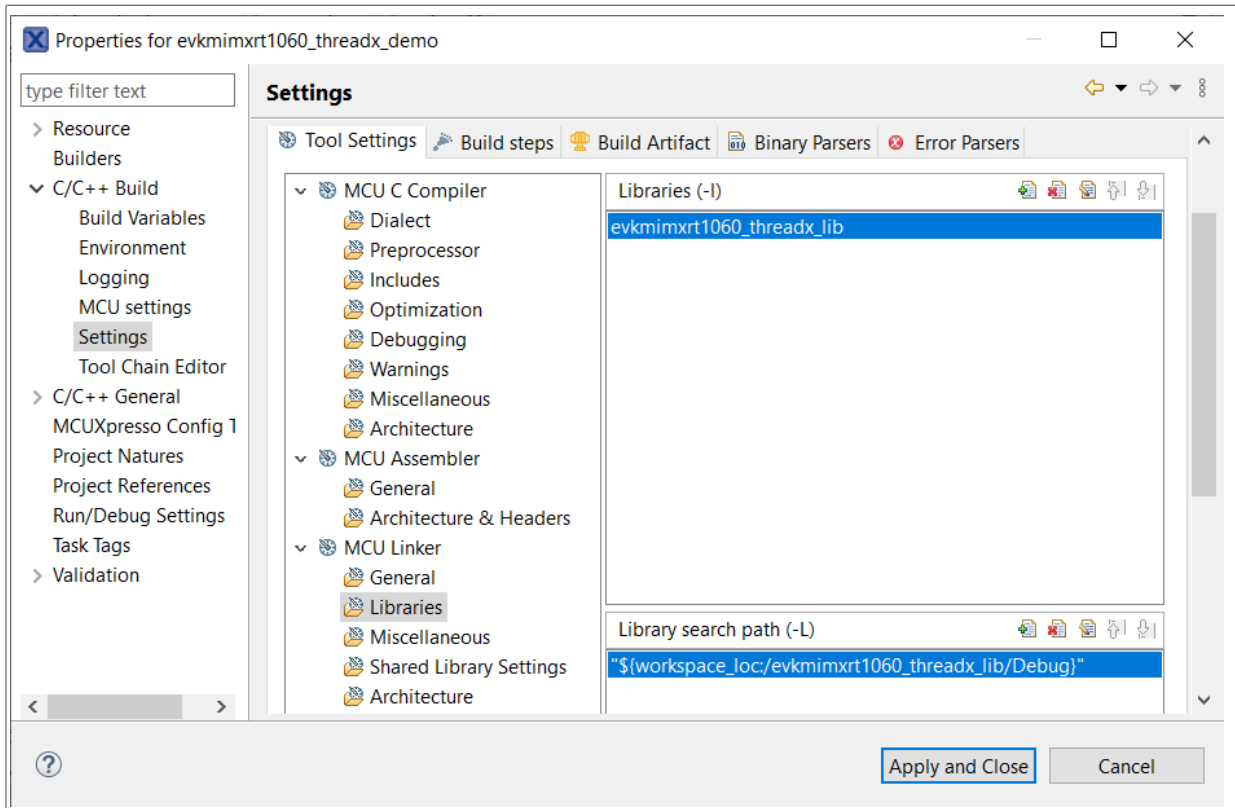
Properties for evkmimxrt1060_threadx_demo

type filter text

Resource
Builders
C/C++ Build
Build Variables
Environment
Logging
MCU settings
Settings
Tool Chain Editor
C/C++ General
MCUXpresso Config T
Project Natures
Project References
Run/Debug Settings
Task Tags
Validation

Settings

Tool Settings
Build steps
Build Artifact
Binary Parsers
Error Parsers

MCU C Compiler
Dialect
Preprocessor
Includes
Optimization
Debugging
Warnings
Miscellaneous
Architecture
MCU Assembler
General
Architecture & Headers
MCU Linker
General
Libraries
Miscellaneous
Shared Library Settings
Architecture

Libraries (-l)
evkmimxrt1060_threadx_lib

Library search path (-L)
"${workspace_loc:/evkmimxrt1060_threadx_lib/Debug}"

Apply and Close
Cancel